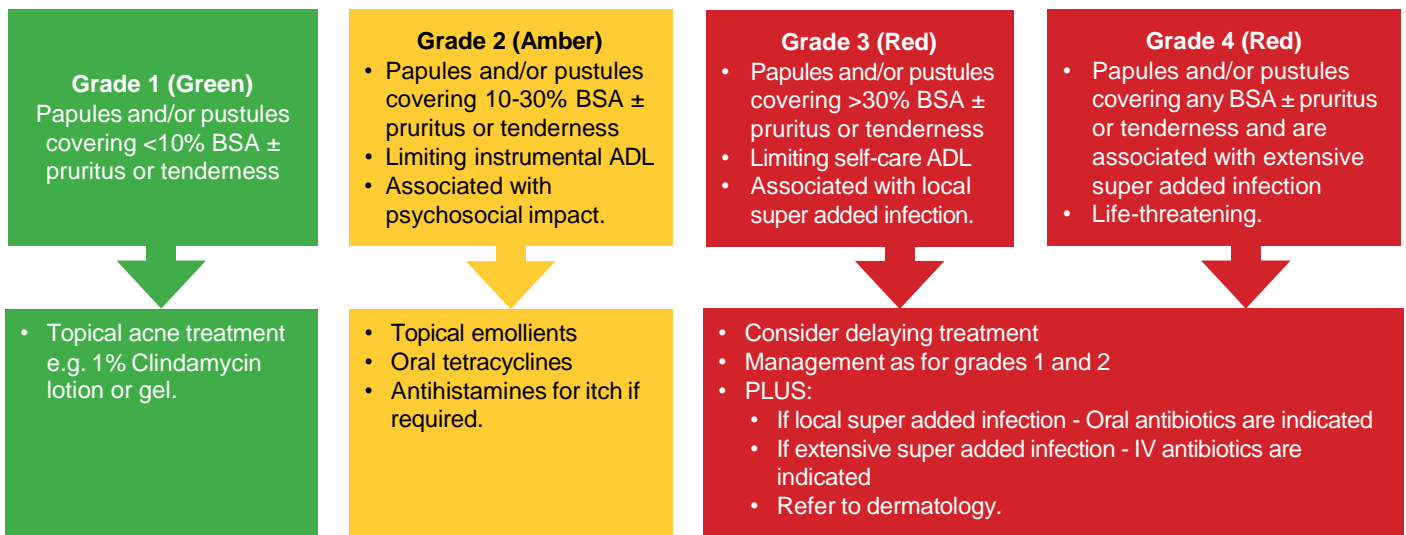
Grade 1 (Green)
Papules and/or pustules covering <10% BSA ± pruritus or tenderness

Grade 2 (Amber)
• Papules and/or pustules covering 10-30% BSA ± pruritus or tenderness
• Limiting instrumental ADL
• Associated with psychosocial impact.

Grade 3 (Red)
• Papules and/or pustules covering >30% BSA ± pruritus or tenderness
• Limiting self-care ADL
• Associated with local super added infection.

Grade 4 (Red)
• Papules and/or pustules covering any BSA ± pruritus or tenderness and are associated with extensive super added infection
• Life-threatening.

• Topical acne treatment e.g. 1% Clindamycin lotion or gel.

• Topical emollients
• Oral tetracyclines
• Antihistamines for itch if required.

• Consider delaying treatment
• Management as for grades 1 and 2
• PLUS:
• If local super added infection - Oral antibiotics are indicated
• If extensive super added infection - IV antibiotics are indicated
• Refer to dermatology.